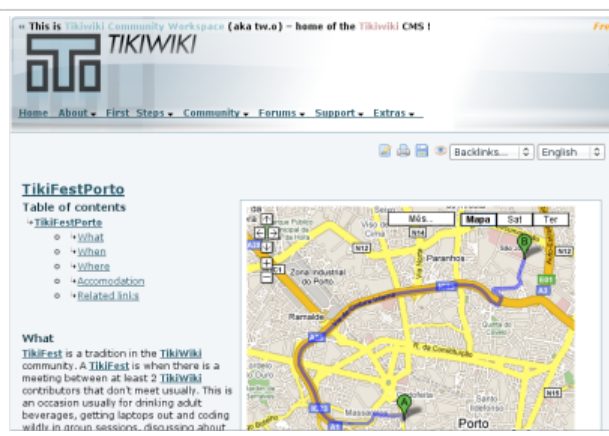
« This is Tikiwiki Community Workspace (aka tw.o) – home of the Tikiwiki CMS ! Fre

TIKIWIKI

Home About ▾ First Steps ▾ Community ▾ Forums ▾ Support ▾ Extras ▾

Backlinks... English

TikiFestPorto

Table of contents

TikiFestPorto
- What
- When
- Where
- Accomodation
- Related links

Mês... Mapa Sat Ter

N12 N14 Zona Industrial do Porto Paranhos Ramalde A3 N12 R. da Constituição Porto A B

What

TikiFest is a tradition in the TikiWiki community. A TikiFest is when there is a meeting between at least 2 TikiWiki contributors that don't meet usually. This is an occasion usually for drinking adult beverages, getting laptops out and coding wildly in group sessions, discussing about